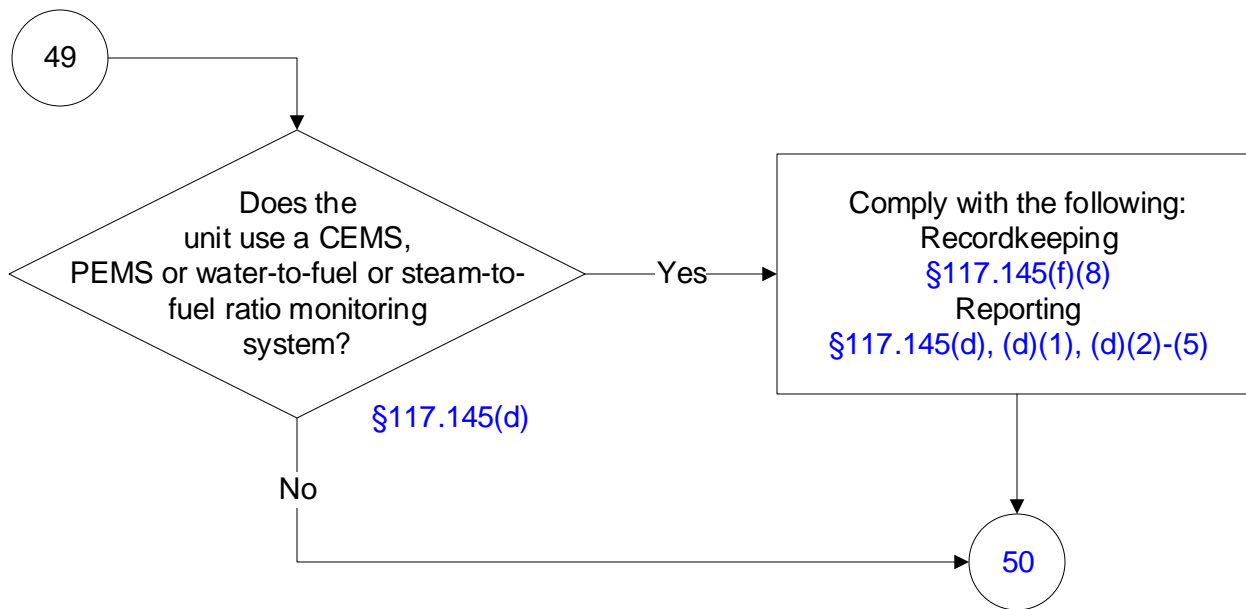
49

Does the unit use a CEMS, PEMS or water-to-fuel or steam-to-fuel ratio monitoring system?

§117.145(d)

Yes

Comply with the following:
Recordkeeping
§117.145(f)(8)
Reporting
§117.145(d), (d)(1), (d)(2)-(5)

No

50